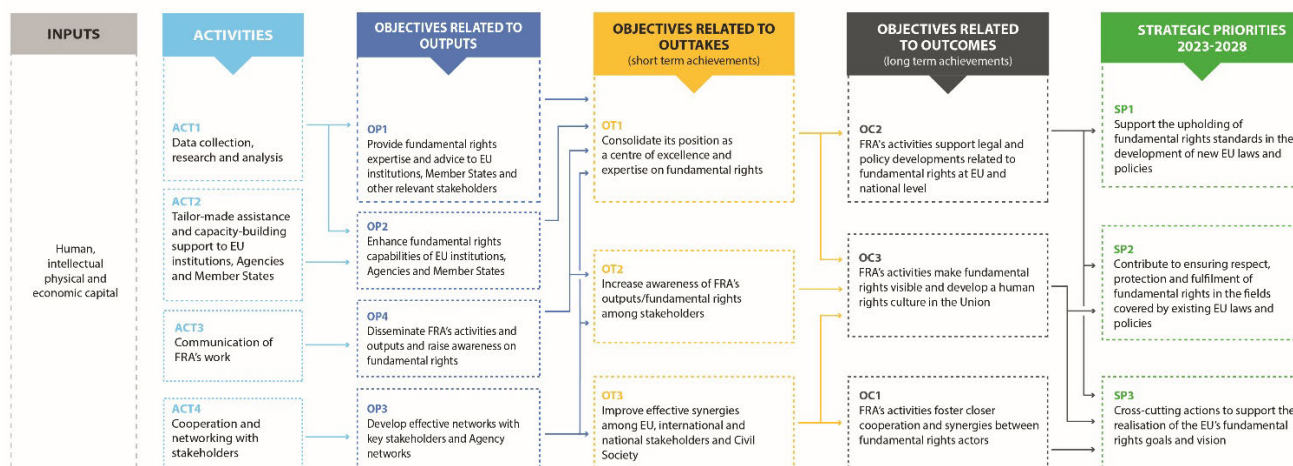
INPUTS

Human, intellectual physical and economic capital

ACTIVITIES

ACT1
Data collection, research and analysis

ACT2
Tailor-made assistance and capacity-building support to EU institutions, Agencies and Member States

ACT3
Communication of FRA's work

ACT4
Cooperation and networking with stakeholders

OBJECTIVES RELATED TO OUTPUTS

OP1
Provide fundamental rights expertise and advice to EU institutions, Member States and other relevant stakeholders

OP2
Enhance fundamental rights capabilities of EU institutions, Agencies and Member States

OP4
Disseminate FRA's activities and outputs and raise awareness on fundamental rights

OP3
Develop effective networks with key stakeholders and Agency networks

OBJECTIVES RELATED TO OUTTAKES
(short term achievements)

OT1
Consolidate its position as a centre of excellence and expertise on fundamental rights

OT2
Increase awareness of FRA's outputs/fundamental rights among stakeholders

OT3
Improve effective synergies among EU, international and national stakeholders and Civil Society

OBJECTIVES RELATED TO OUTCOMES
(long term achievements)

OC2
FRA's activities support legal and policy developments related to fundamental rights at EU and national level

OC3
FRA's activities make fundamental rights visible and develop a human rights culture in the Union

OC1
FRA's activities foster closer cooperation and synergies between fundamental rights actors

STRATEGIC PRIORITIES 2023-2028

SP1
Support the upholding of fundamental rights standards in the development of new EU laws and policies

SP2
Contribute to ensuring respect, protection and fulfilment of fundamental rights in the fields covered by existing EU laws and policies

SP3
Cross-cutting actions to support the realisation of the EU's fundamental rights goals and vision